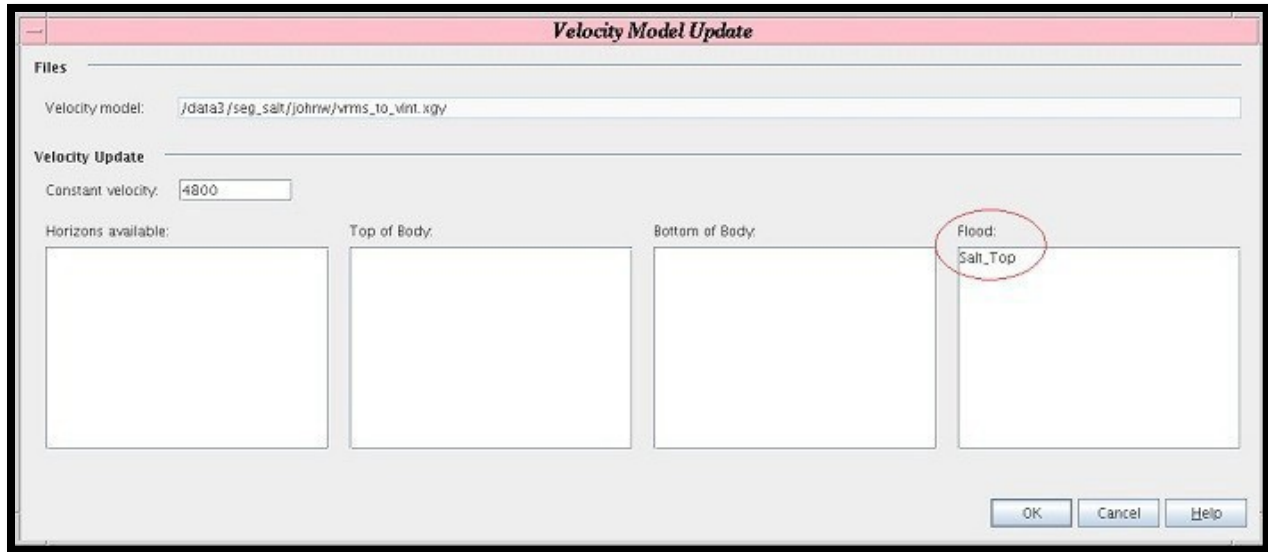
Velocity Model Update

Files

Velocity model: /data3/seg_salt/johnw/vrms_to_vint.xgy

Velocity Update

Constant velocity: 4800

Horizons available:

Top of Body:

Bottom of Body:

Flood:

Salt_Top

OK

Cancel

Help